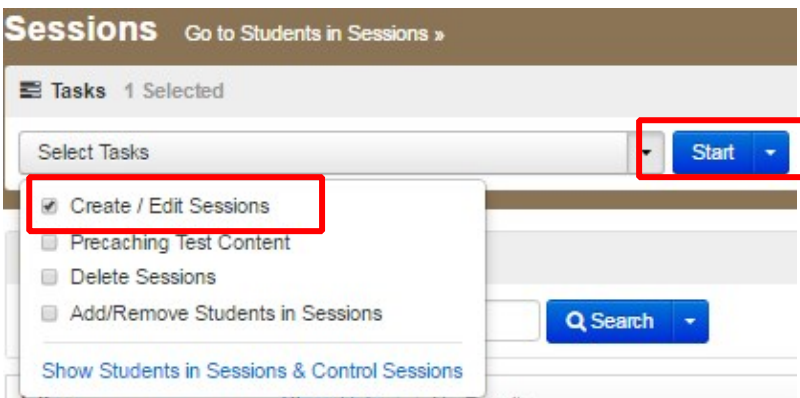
Sessions Go to Students in Sessions »

Tasks 1 Selected

Select Tasks

Start

Create / Edit Sessions

Precaching Test Content

Delete Sessions

Add/Remove Students in Sessions

Search

Show Students in Sessions & Control Sessions